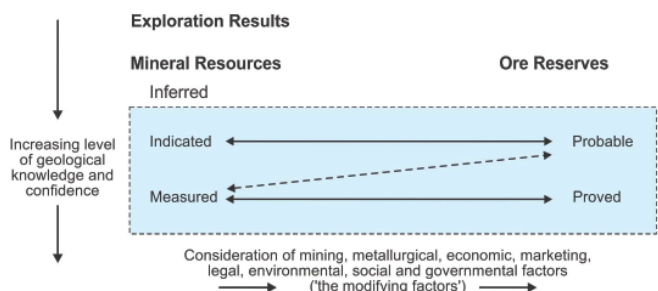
Exploration Results

Mineral Resources

Ore Reserves

Inferred

Increasing level of geological knowledge and confidence

Indicated

Probable

Measured

Proved

Consideration of mining, metallurgical, economic, marketing, legal, environmental, social and governmental factors ('the modifying factors')